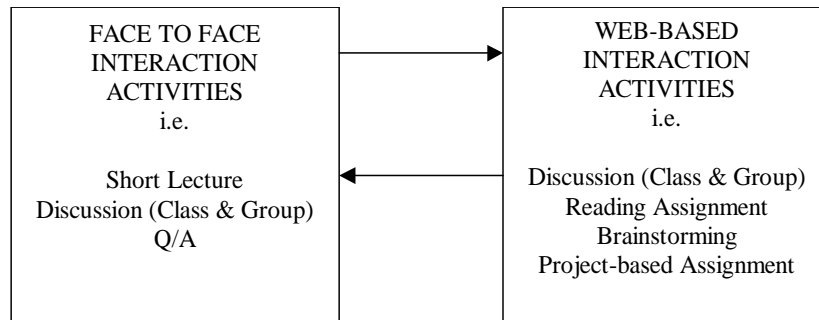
FACE TO FACE INTERACTION ACTIVITIES
i.e.

Short Lecture
Discussion (Class & Group)
Q/A

WEB-BASED INTERACTION ACTIVITIES
i.e.

Discussion (Class & Group)
Reading Assignment
Brainstorming
Project-based Assignment